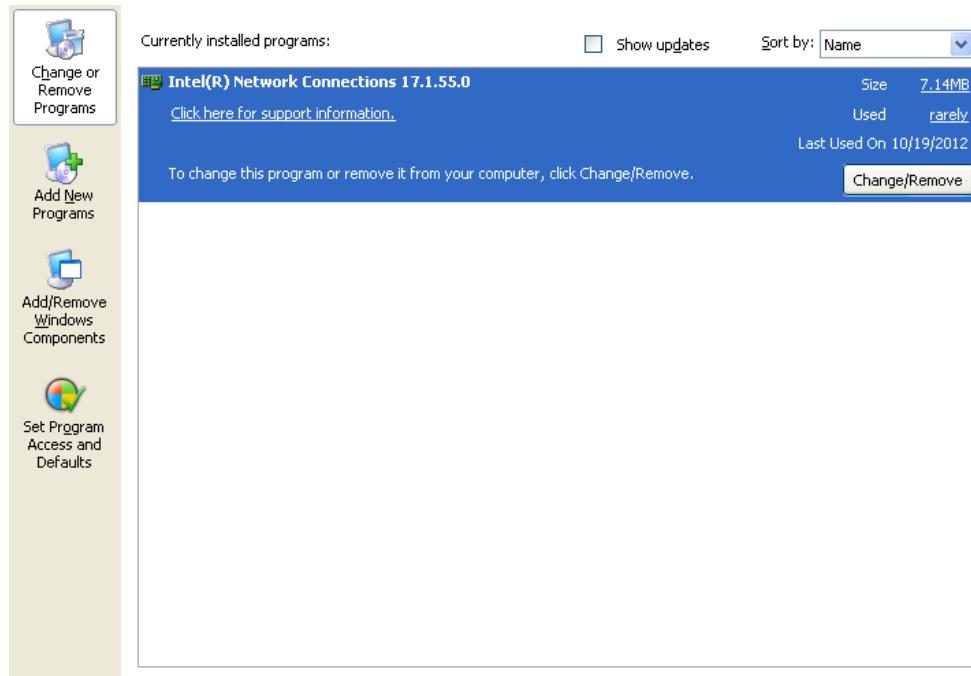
Change or Remove Programs

Add New Programs

Add/Remove Windows Components

Set Program Access and Defaults

Currently installed programs:

Show updates

Sort by: Name

Intel(R) Network Connections 17.1.55.0

Size 7.14MB

Click here for support information.

Used rarely

Last Used On 10/19/2012

To change this program or remove it from your computer, click Change/Remove.

Change/Remove